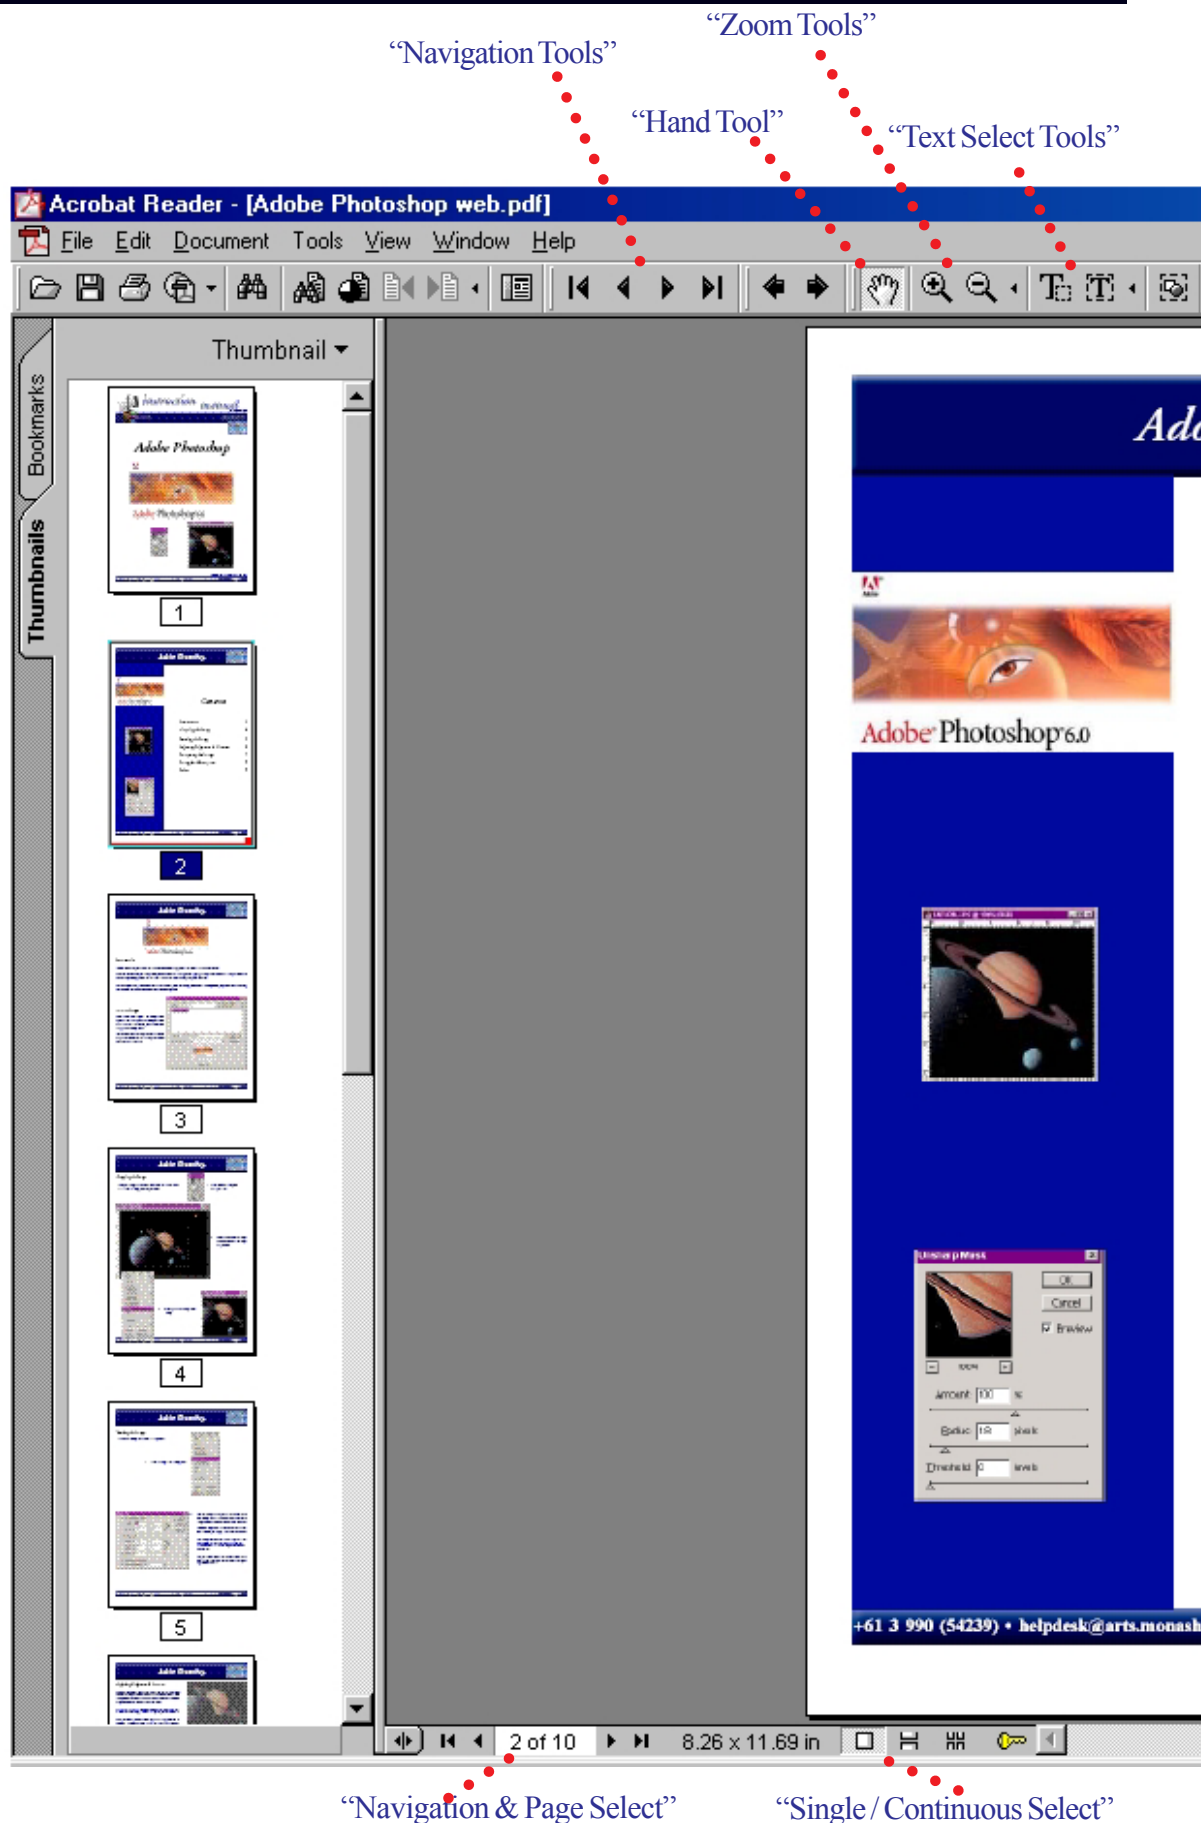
“Zoom Tools”

“Navigation Tools”

“Hand Tool”

“Text Select Tools”

Acrobat Reader - [Adobe Photoshop web.pdf]

File Edit Document Tools View Window Help

Bookmarks

Thumbnails

Thumbnail

Adobe Photoshop

1

2

3

4

5

Ado

Adobe Photoshop 6.0

Unsharp Mask

OK

Cancel

Preview

Amount

Radius

Threshold

+61 3 990 (54239) • helpdesk@arts.monash

2 of 10

8.26 x 11.69 in

“Navigation & Page Select”

“Single / Continuous Select”